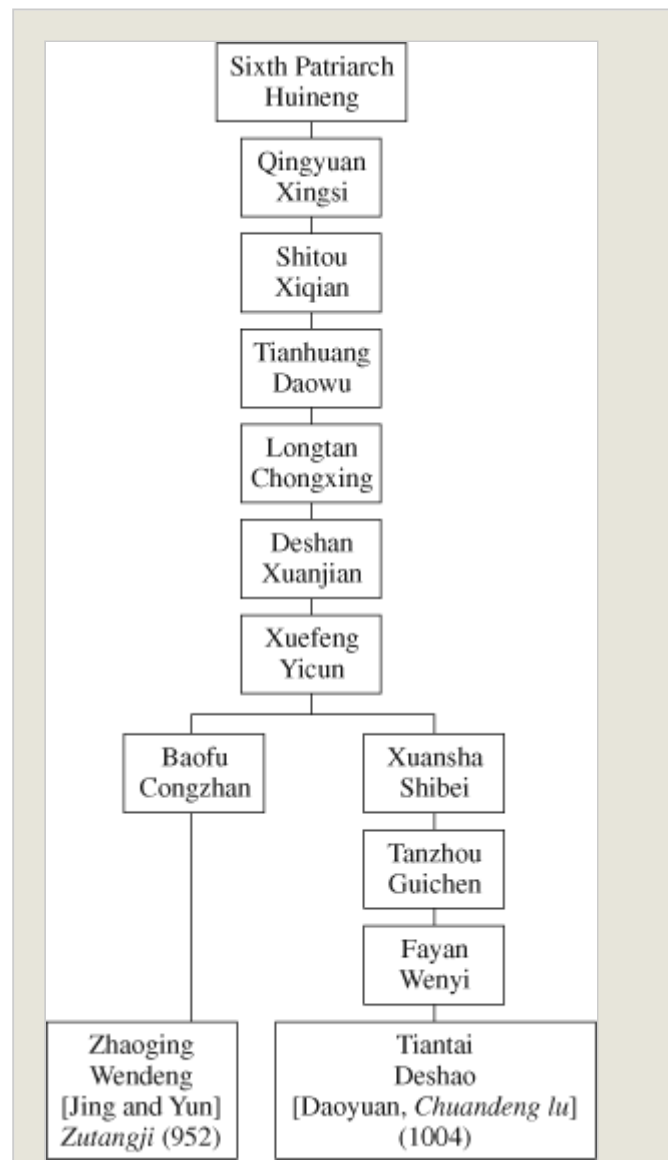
Sixth Patriarch Huineng

Qingyuan Xingsi

Shitou Xiqian

Tianhuang Daowu

Longtan Chongxing

Deshan Xuanjian

Xuefeng Yicun

Baofu Congzhan

Xuansha Shibei

Tanzhou Guichen

Fayan Wenyi

Zhaoging Wendeng [Jing and Yun] *Zutangji* (952)

Tiantai Deshao [Daoyuan, *Chuandeng lu*] (1004)